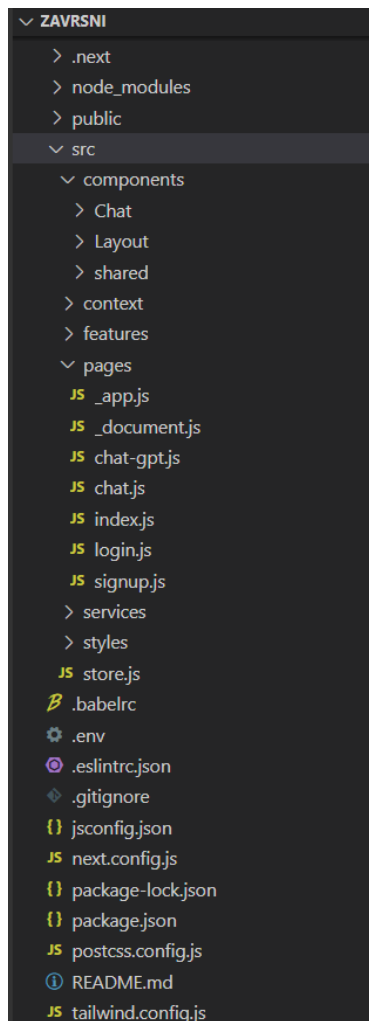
ZAVRSNI
.next
node_modules
public
src
components
Chat
Layout
shared
context
features
pages
JS _app.js
JS _document.js
JS chat-gpt.js
JS chat.js
JS index.js
JS login.js
JS signup.js
services
styles
JS store.js
.babelrc
.env
.eslintrc.json
.gitignore
{} jsconfig.json
JS next.config.js
{} package-lock.json
{} package.json
JS postcss.config.js
README.md
JS tailwind.config.js